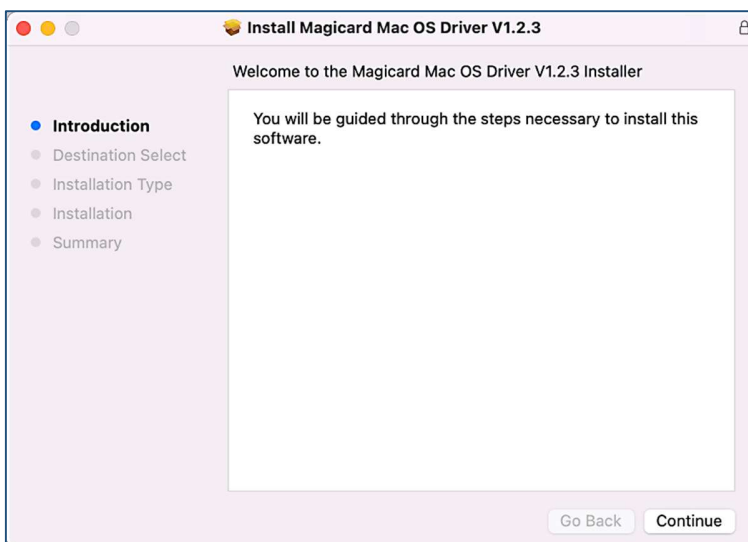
Install Magicard Mac OS Driver V1.2.3

Welcome to the Magicard Mac OS Driver V1.2.3 Installer

Introduction
Destination Select
Installation Type
Installation
Summary

You will be guided through the steps necessary to install this software.

Go Back
Continue